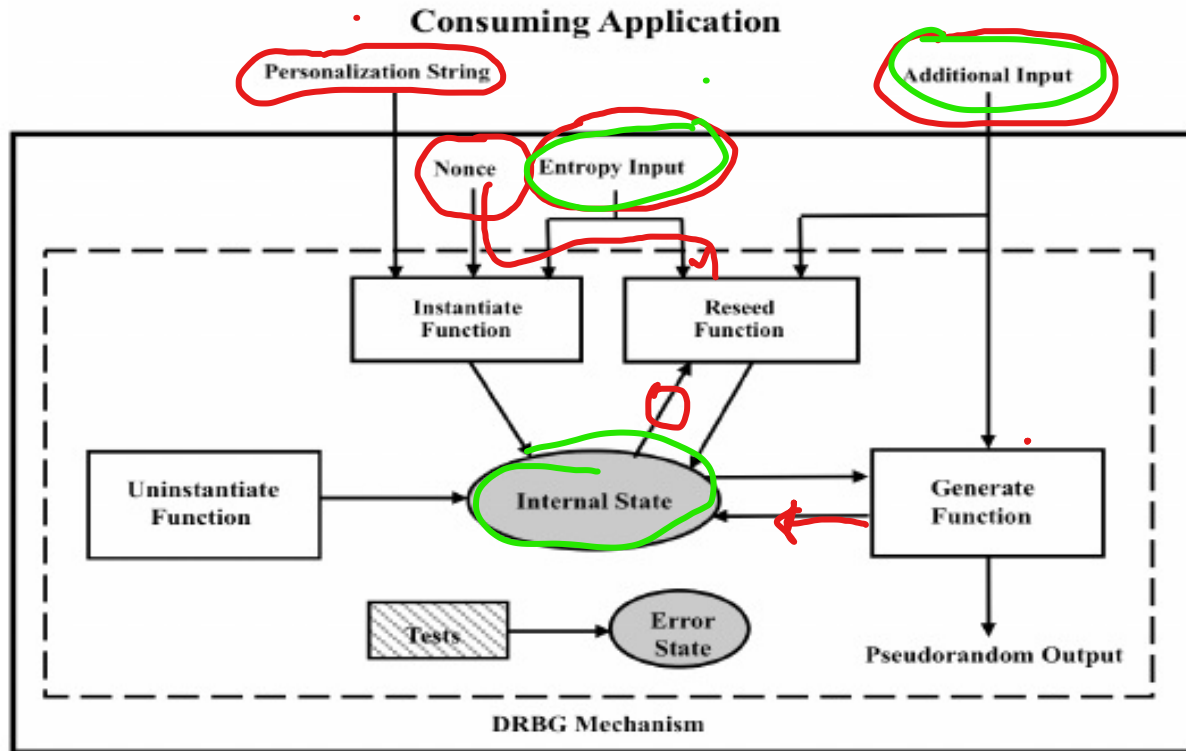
Consuming Application

Personalization String

Additional Input

Nonce

Entropy Input

Instantiate Function

Reseed Function

Uninstantiate Function

Internal State

Generate Function

Tests

Error State

Pseudorandom Output

DRBG Mechanism